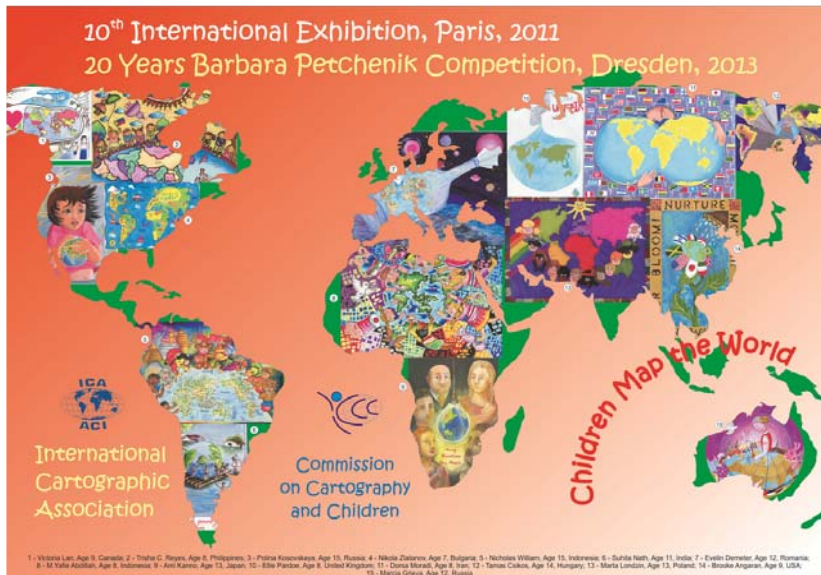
$10^{th}$ International Exhibition, Paris, 2011
20 Years Barbara Petchenik Competition, Dresden, 2013

NURTURE

ICA
ACI

International Cartographic Association

Commission on Cartography and Children

Children Map the World

1 - Victoria Lan, Age 9, Canada; 2 - Trisha C. Reyes, Age 8, Philippines; 3 - Polina Kosovskaya, Age 15, Russia; 4 - Nikola Zlatanov, Age 7, Bulgaria; 5 - Nicholas William, Age 15, Indonesia; 6 - Suhita Nath, Age 11, India; 7 - Evelin Demeter, Age 12, Romania; 8 - M Yafie Abdillah, Age 8, Indonesia; 9 - Ami Kanno, Age 13, Japan; 10 - Ellie Pardoe, Age 8, United Kingdom; 11 - Dona Moradi, Age 8, Iran; 12 - Tamas Csikos, Age 14, Hungary; 13 - Marta Londzin, Age 13, Poland; 14 - Brooke Angaran, Age 9, USA; 15 - Marcia Grieva, Age 12, Russia